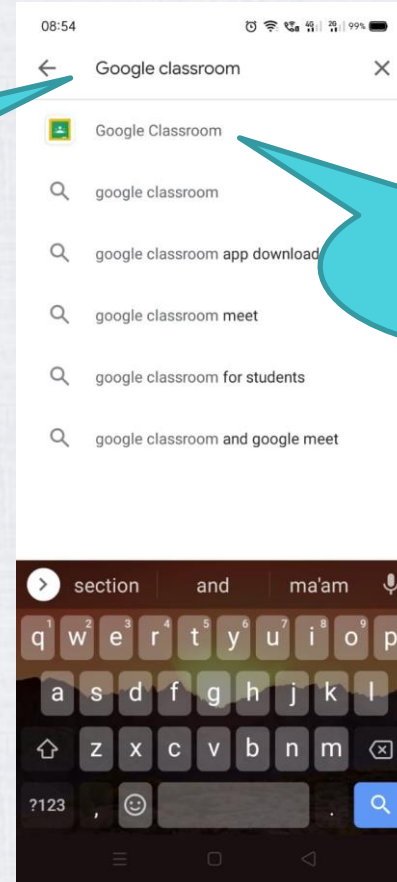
08:54

99%

Google classroom

Google Classroom

google classroom

google classroom app download

google classroom meet

google classroom for students

google classroom and google meet

section and ma'am

q w e r t y u i o p

a s d f g h j k l

z x c v b n m

?123 , .